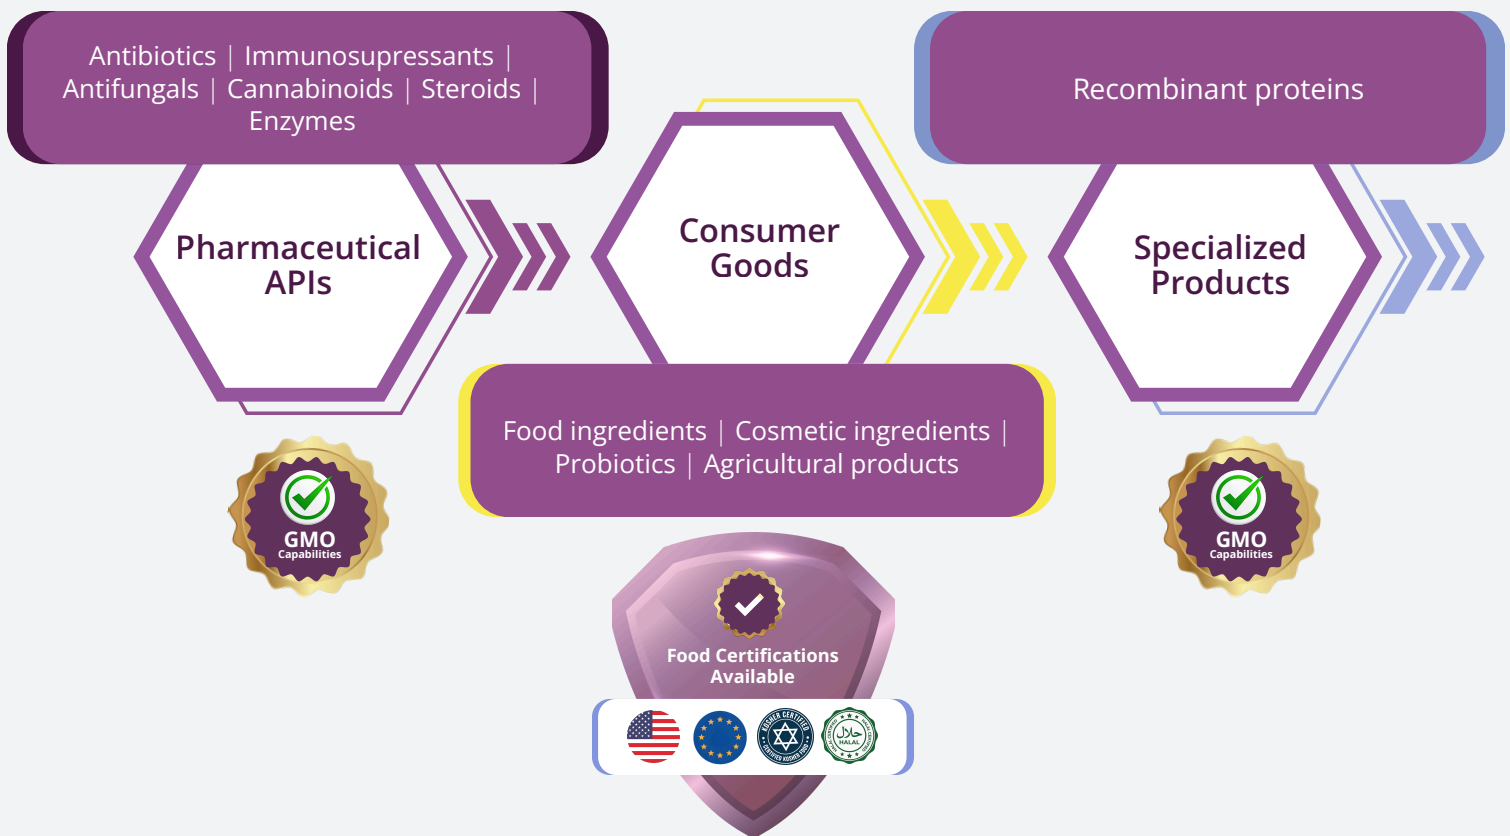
Antibiotics | Immunosuppressants | Antifungals | Cannabinoids | Steroids | Enzymes

Pharmaceutical APIs

GMO Capabilities

Consumer Goods

Food ingredients | Cosmetic ingredients | Probiotics | Agricultural products

Food Certifications Available

KOSHER CERTIFIED

حلال HALAL

Recombinant proteins

Specialized Products

GMO Capabilities